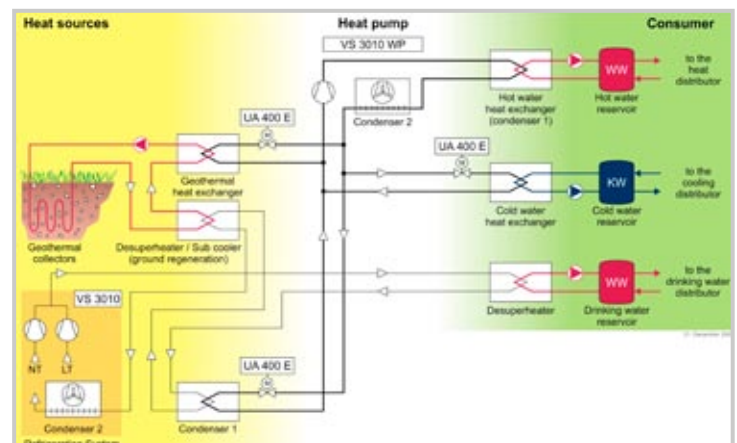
Heat sources

Heat pump

Consumer

VS 3010 WP

Condenser 2

Hot water heat exchanger (condenser 1)

WW

Hot water reservoir

to the heat distributor

UA 400 E

UA 400 E

Geothermal heat exchanger

Cold water heat exchanger

KW

Cold water reservoir

to the cooling distributor

Geothermal collectors

Desuperheater / Sub cooler (ground regeneration)

VS 3010

Desuperheater

WW

Drinking water reservoir

to the drinking water distributor

NT

LT

UA 400 E

Condenser 2

Condenser 1

Refrigeration System